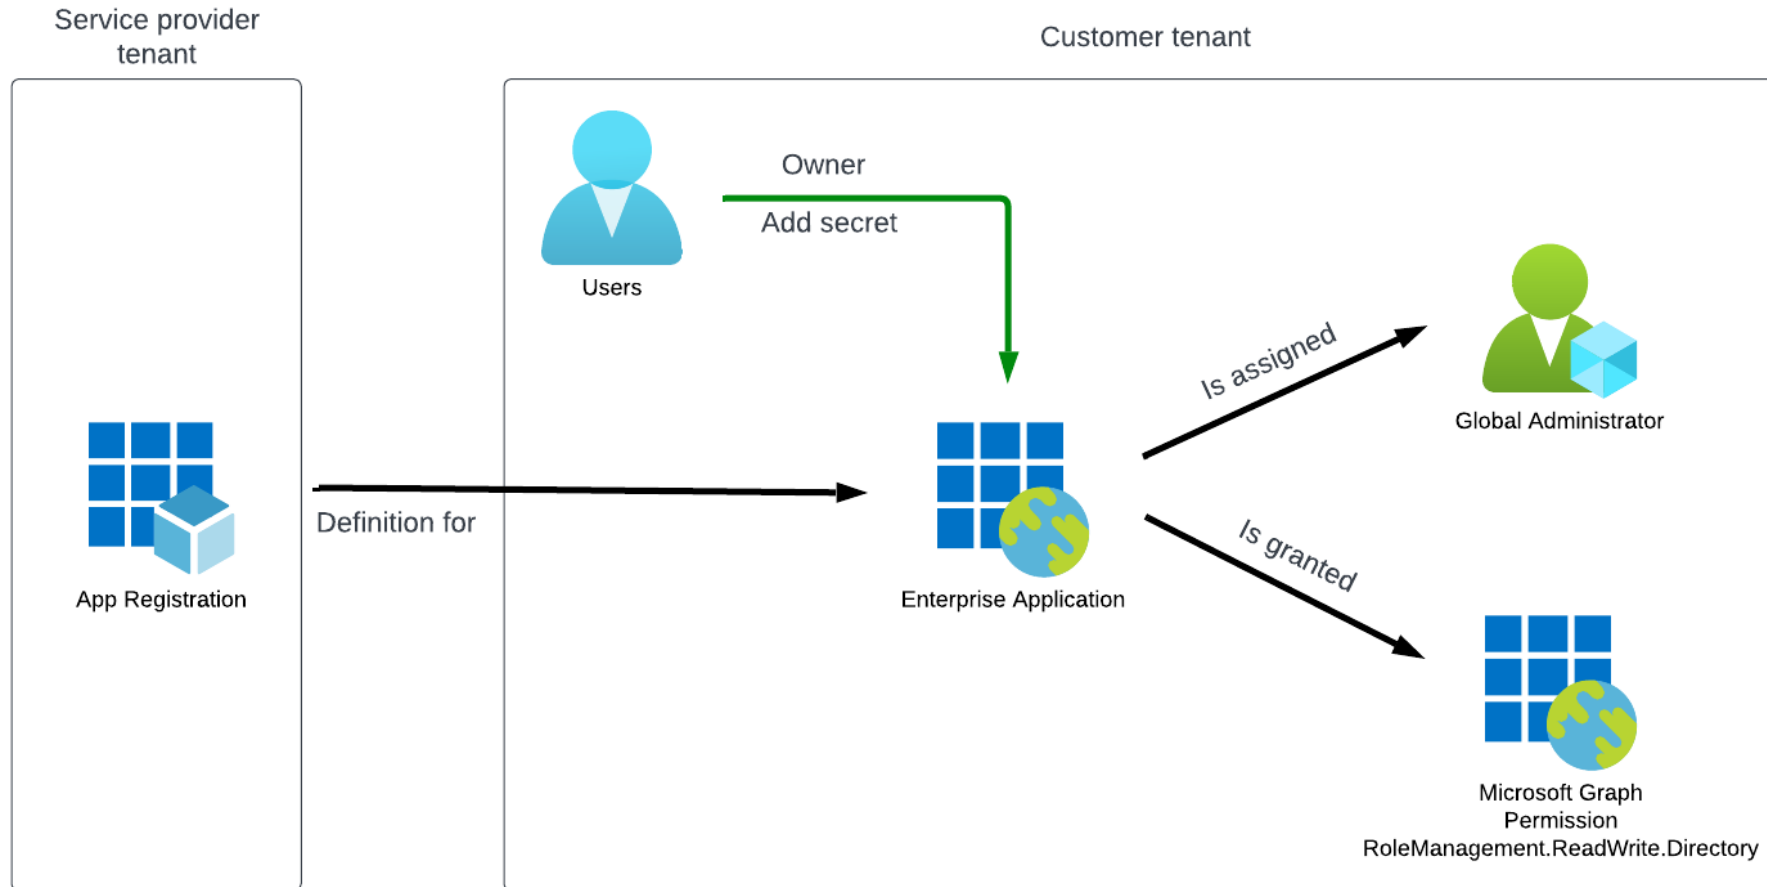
Service provider tenant

Customer tenant

Owner

Add secret

Users

Is assigned

Global Administrator

App Registration

Definition for

Enterprise Application

Is granted

Microsoft Graph Permission RoleManagement.ReadWrite.Directory